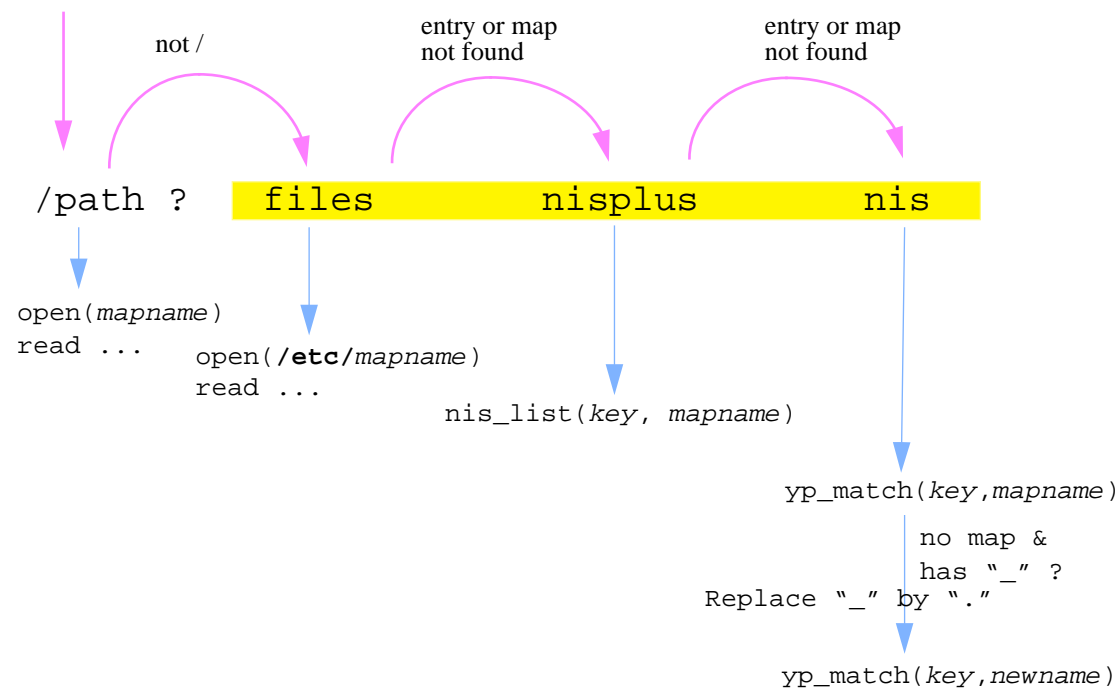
not /

entry or map not found

entry or map not found

/path ?

files

nisplus

nis

open(*mapname*)
read ...

open(**/etc/***mapname*)
read ...

nis_list(*key*, *mapname*)

yp_match(*key*,*mapname*)

no map & has "_" ?

Replace "_" by "."

yp_match(*key*,*newname*)